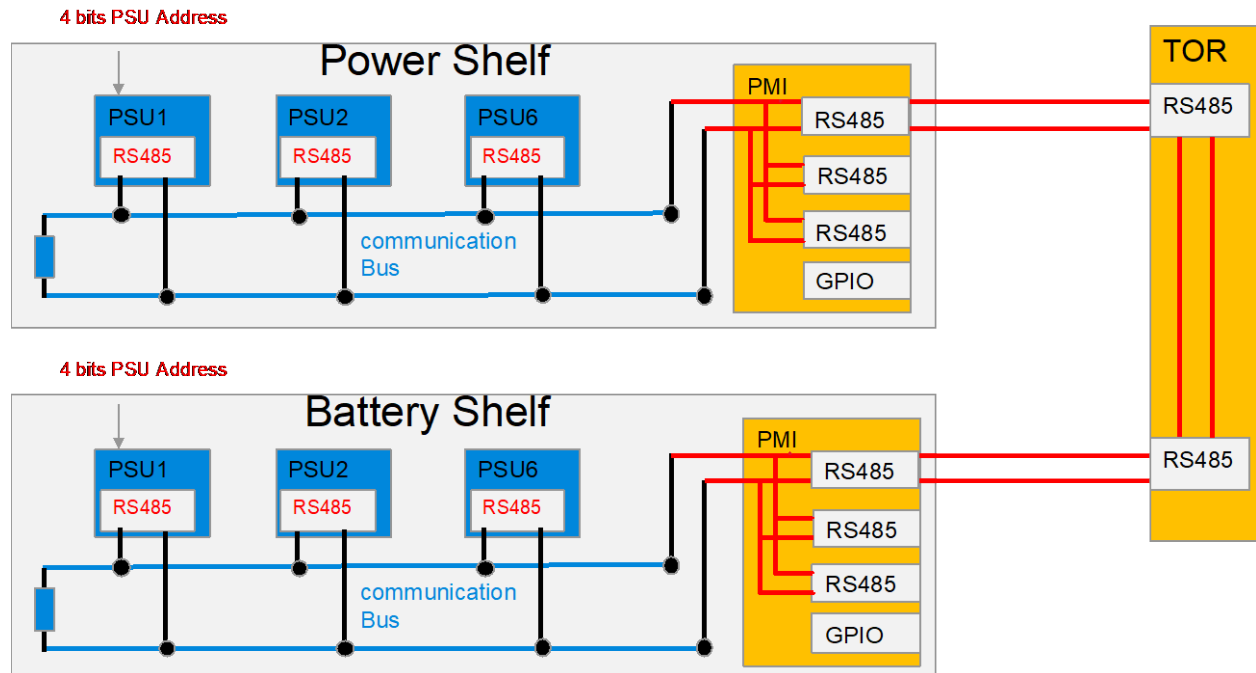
4 bits PSU Address

Power Shelf

PSU1
RS485

PSU2
RS485

PSU6
RS485

communication Bus

PMI
RS485
RS485
RS485
GPIO

TOR
RS485

RS485

4 bits PSU Address

Battery Shelf

PSU1
RS485

PSU2
RS485

PSU6
RS485

communication Bus

PMI
RS485
RS485
RS485
GPIO